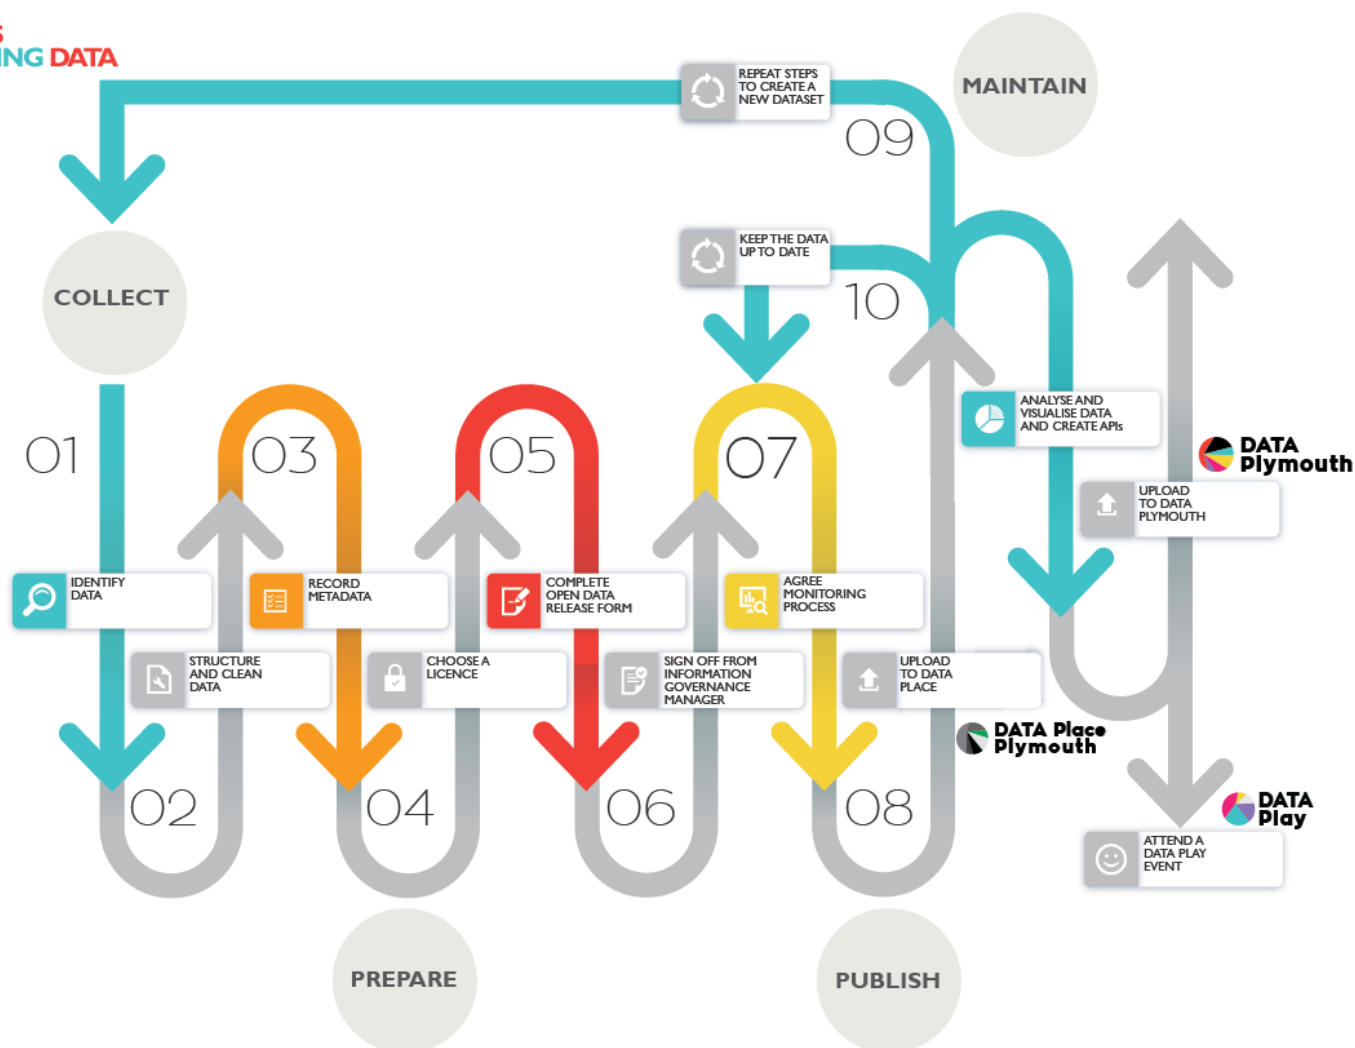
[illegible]ING DATA

REPEAT STEPS TO CREATE A NEW DATASET

MAINTAIN

09

COLLECT

KEEP THE DATA UP TO DATE

10

01

03

05

07

ANALYSE AND VISUALISE DATA AND CREATE APIs

DATA Plymouth

UPLOAD TO DATA PLYMOUTH

IDENTIFY DATA

RECORD METADATA

COMPLETE OPEN DATA RELEASE FORM

AGREE MONITORING PROCESS

STRUCTURE AND CLEAN DATA

CHOOSE A LICENCE

SIGN OFF FROM INFORMATION GOVERNANCE MANAGER

UPLOAD TO DATA PLACE

DATA Place Plymouth

02

04

06

08

DATA Play

ATTEND A DATA PLAY EVENT

PREPARE

PUBLISH